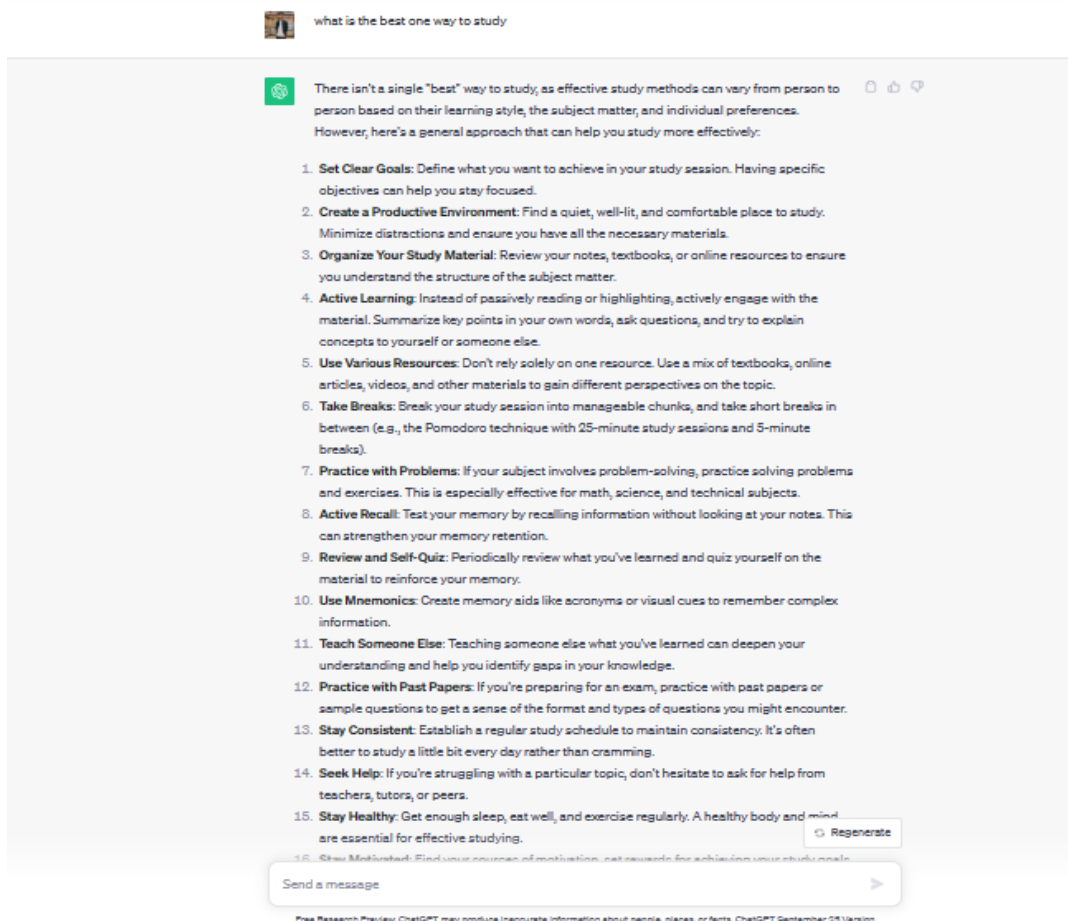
what is the best one way to study

There isn't a single "best" way to study, as effective study methods can vary from person to person based on their learning style, the subject matter, and individual preferences. However, here's a general approach that can help you study more effectively:

1. **Set Clear Goals**: Define what you want to achieve in your study session. Having specific objectives can help you stay focused.
2. **Create a Productive Environment**: Find a quiet, well-lit, and comfortable place to study. Minimize distractions and ensure you have all the necessary materials.
3. **Organize Your Study Material**: Review your notes, textbooks, or online resources to ensure you understand the structure of the subject matter.
4. **Active Learning**: Instead of passively reading or highlighting, actively engage with the material. Summarize key points in your own words, ask questions, and try to explain concepts to yourself or someone else.
5. **Use Various Resources**: Don't rely solely on one resource. Use a mix of textbooks, online articles, videos, and other materials to gain different perspectives on the topic.
6. **Take Breaks**: Break your study session into manageable chunks, and take short breaks in between (e.g., the Pomodoro technique with 25-minute study sessions and 5-minute breaks).
7. **Practice with Problems**: If your subject involves problem-solving, practice solving problems and exercises. This is especially effective for math, science, and technical subjects.
8. **Active Recall**: Test your memory by recalling information without looking at your notes. This can strengthen your memory retention.
9. **Review and Self-Quiz**: Periodically review what you've learned and quiz yourself on the material to reinforce your memory.
10. **Use Mnemonics**: Create memory aids like acronyms or visual cues to remember complex information.
11. **Teach Someone Else**: Teaching someone else what you've learned can deepen your understanding and help you identify gaps in your knowledge.
12. **Practice with Past Papers**: If you're preparing for an exam, practice with past papers or sample questions to get a sense of the format and types of questions you might encounter.
13. **Stay Consistent**: Establish a regular study schedule to maintain consistency. It's often better to study a little bit every day rather than cramming.
14. **Seek Help**: If you're struggling with a particular topic, don't hesitate to ask for help from teachers, tutors, or peers.
15. **Stay Healthy**: Get enough sleep, eat well, and exercise regularly. A healthy body and mind are essential for effective studying.
16. **Stay Motivated**: Find your sources of motivation, set rewards for achieving your study goals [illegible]

Regenerate

Send a message

Free Research Preview. ChatGPT may produce inaccurate information about people, places, or facts. ChatGPT September 25 Version